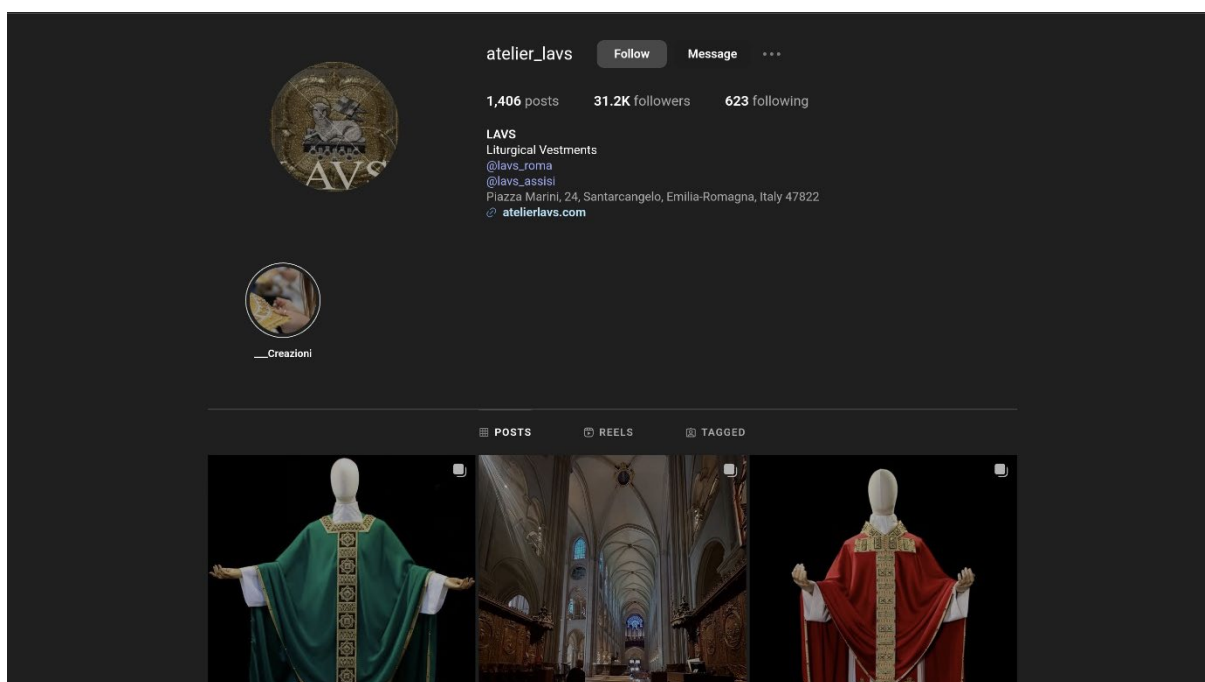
atelier_lavs Follow Message ···

1,406 posts 31.2K followers 623 following

LAVS
Liturgical Vestments
@lavs_roma
@lavs_assisi
Piazza Marini, 24, Santarcangelo, Emilia-Romagna, Italy 47822
atelierlavs.com

AVS

___Creazioni

POSTS REELS TAGGED